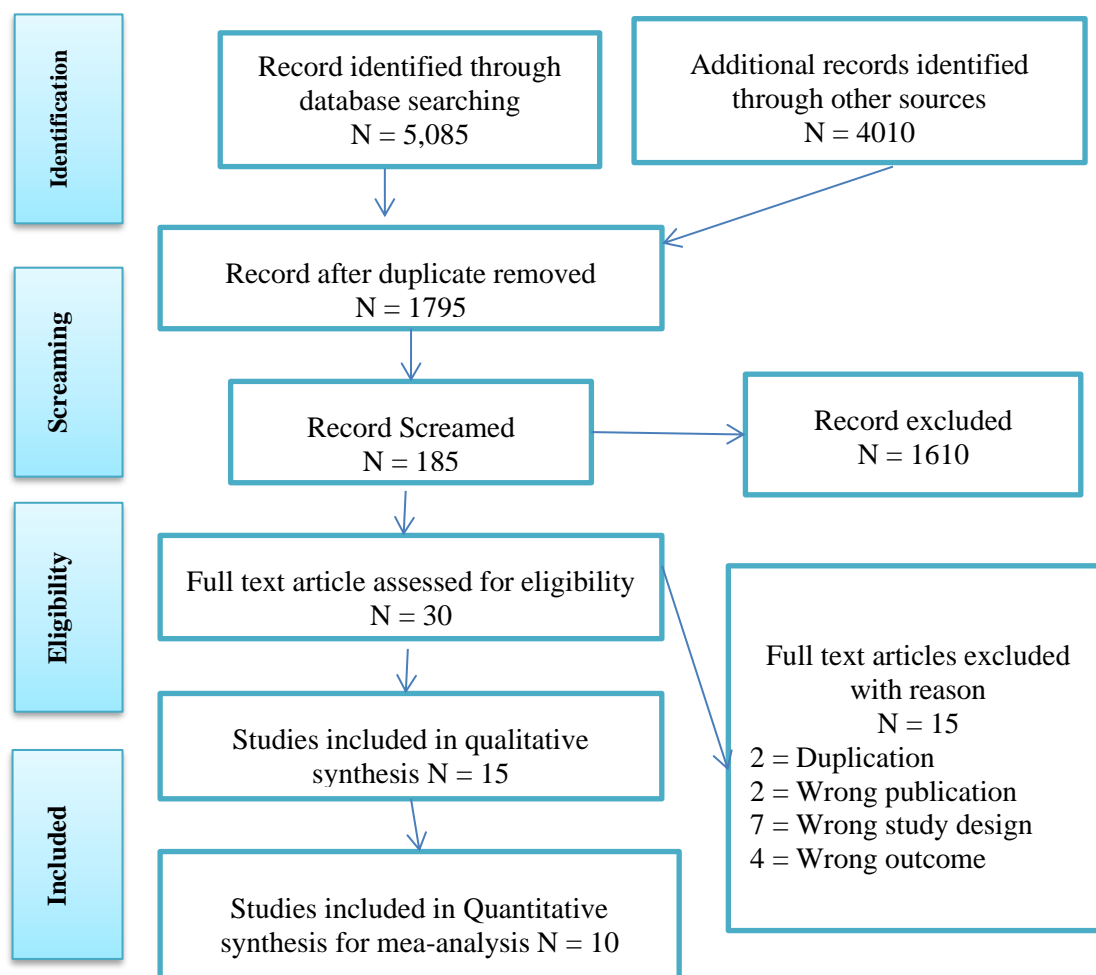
Identification

Record identified through database searching
N = 5,085

Additional records identified through other sources
N = 4010

Screaming

Record after duplicate removed
N = 1795

Record Screamed
N = 185

Record excluded
N = 1610

Eligibility

Full text article assessed for eligibility
N = 30

Full text articles excluded with reason
N = 15
2 = Duplication
2 = Wrong publication
7 = Wrong study design
4 = Wrong outcome

Studies included in qualitative synthesis N = 15

Included

Studies included in Quantitative synthesis for mea-analysis N = 10